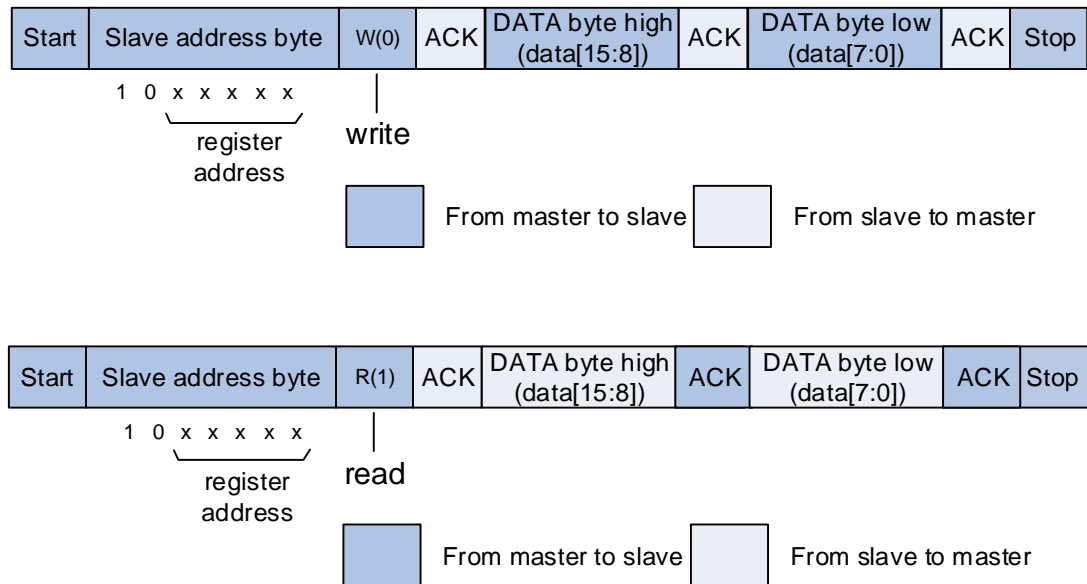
| Start | Slave address byte | W(0) | ACK | DATA byte high (data[15:8]) | ACK | DATA byte low (data[7:0]) | ACK | Stop |
|---|---|---|---|---|---|---|---|---|

1 0 x x x x x

register address

write

From master to slave

From slave to master

| Start | Slave address byte | R(1) | ACK | DATA byte high (data[15:8]) | ACK | DATA byte low (data[7:0]) | ACK | Stop |
|---|---|---|---|---|---|---|---|---|

1 0 x x x x x

register address

read

From master to slave

From slave to master